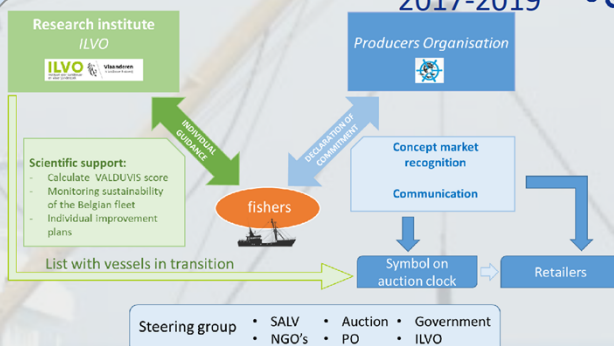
2017-2019

Research institute
ILVO

ILVO

Vlaanderen

Producers Organisation

INDIVIDUAL GUIDANCE

DECLARATION OF COMMITMENT

Scientific support:
- Calculate VALDUVIS score
- Monitoring sustainability of the Belgian fleet
- Individual improvement plans

Concept market recognition

Communication

fishers

List with vessels in transition

Symbol on auction clock

Retailers

Steering group
• SALV
• NGO's
• Auction
• PO
• Government
• ILVO